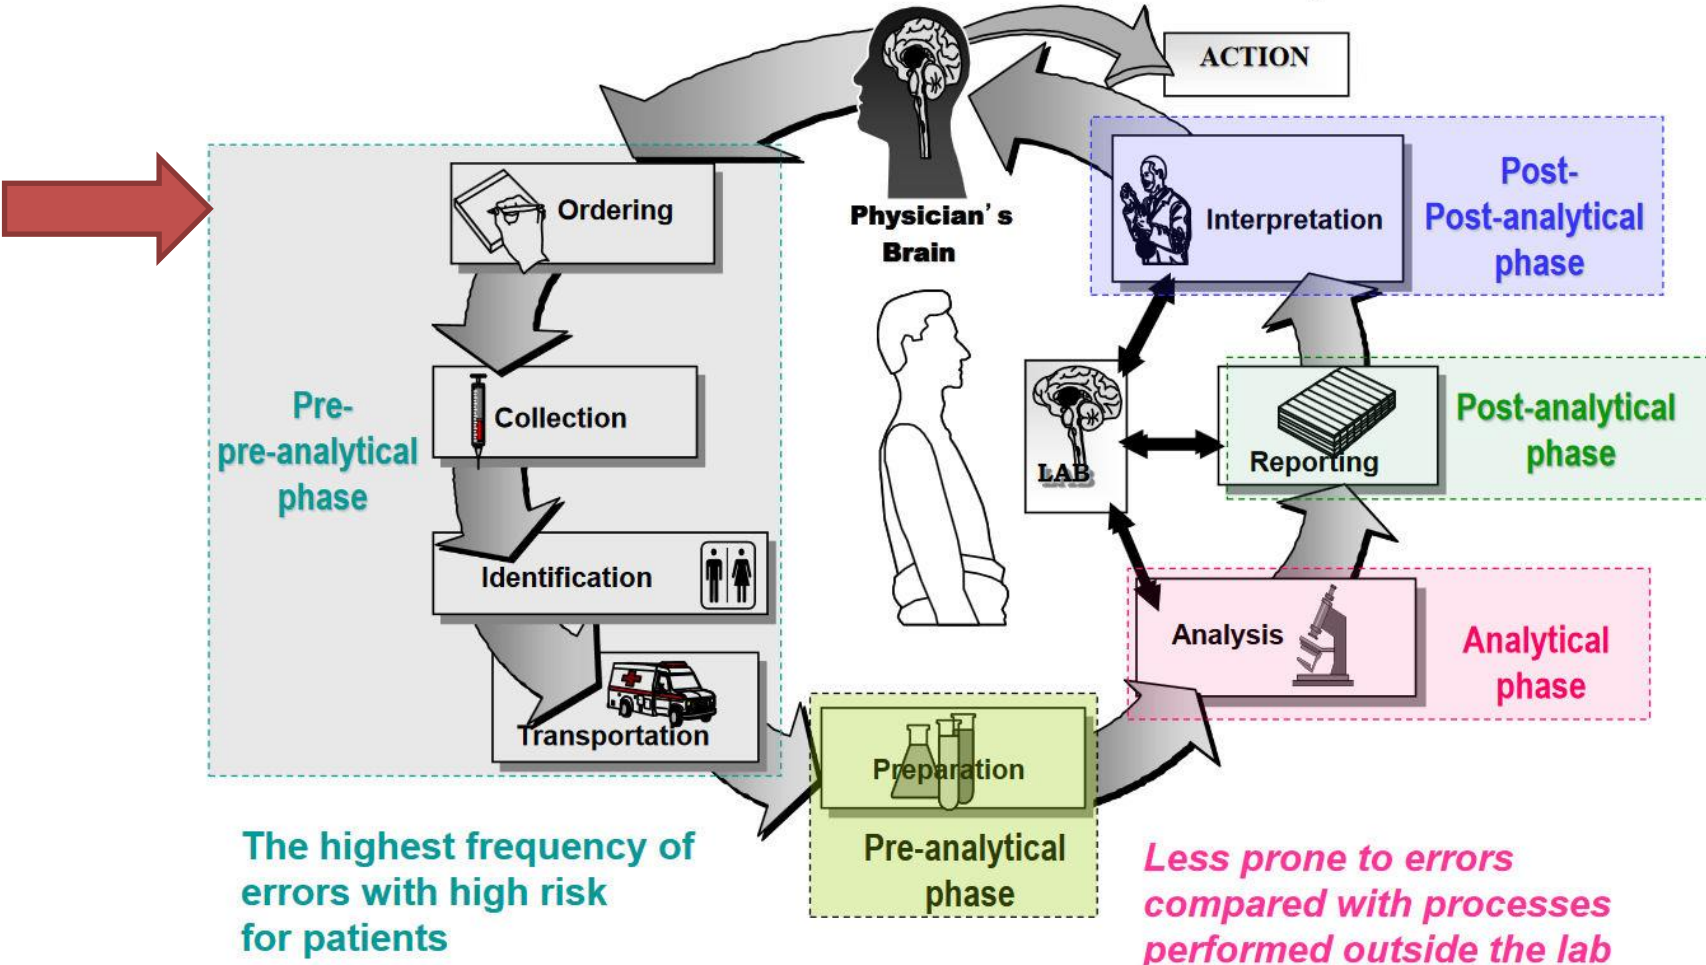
ACTION

Physician's Brain

Ordering

Collection

Identification

Transportation

Pre-pre-analytical phase

Interpretation

Post-Post-analytical phase

LAB

Reporting

Post-analytical phase

Analysis

Analytical phase

Preparation

Pre-analytical phase

The highest frequency of errors with high risk for patients

Less prone to errors compared with processes performed outside the lab